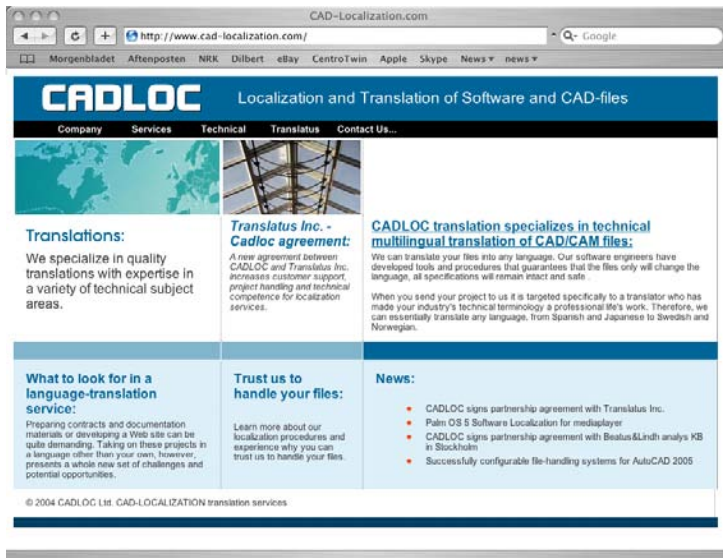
CAD-Localization.com

http://www.cad-localization.com/

Q- Google

Morgenbladet Aftenposten NRK Dilbert eBay CentroTwin Apple Skype News ▾ news ▾

CADLOC

Localization and Translation of Software and CAD-files

Company Services Technical Translatus Contact Us...

Translations:

We specialize in quality translations with expertise in a variety of technical subject areas.

Translatus Inc. - Cadloc agreement:

A new agreement between CADLOC and Translatus Inc. increases customer support, project handling and technical competence for localization services.

CADLOC translation specializes in technical multilingual translation of CAD/CAM files:

We can translate your files into any language. Our software engineers have developed tools and procedures that guarantees that the files only will change the language, all specifications will remain intact and safe.

When you send your project to us it is targeted specifically to a translator who has made your industry's technical terminology a professional life's work. Therefore, we can essentially translate any language, from Spanish and Japanese to Swedish and Norwegian.

What to look for in a language-translation service:

Preparing contracts and documentation materials or developing a Web site can be quite demanding. Taking on these projects in a language other than your own, however, presents a whole new set of challenges and potential opportunities.

Trust us to handle your files:

Learn more about our localization procedures and experience why you can trust us to handle your files.

News:

CADLOC signs partnership agreement with Translatus Inc.

Palm OS 5 Software Localization for mediaplayer

CADLOC signs partnership agreement with Beatus&Lindh analys KB in Stockholm

Successfully configurable file-handling systems for AutoCAD 2005

© 2004 CADLOC Ltd. CAD-LOCALIZATION translation services